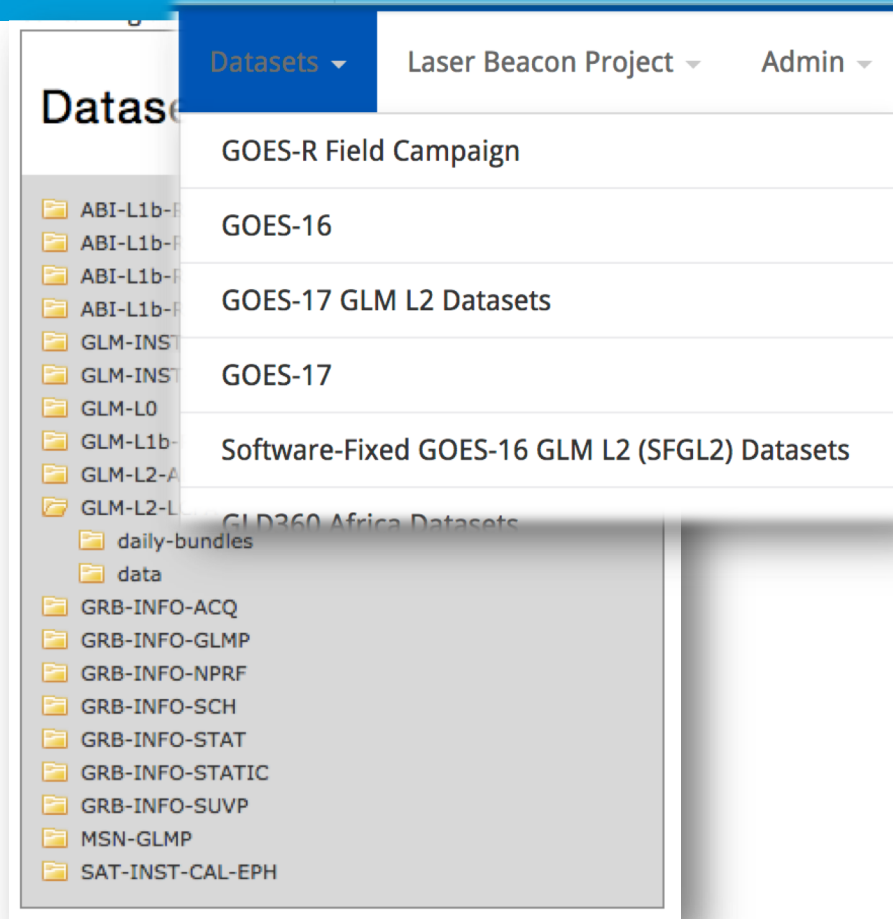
Datasets ▾ Laser Beacon Project ▾ Admin ▾

Datase

GOES-R Field Campaign

GOES-16

GOES-17 GLM L2 Datasets

GOES-17

Software-Fixed GOES-16 GLM L2 (SFGL2) Datasets

GLD360 Africa Datasets

ABI-L1b-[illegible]
ABI-L1b-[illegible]
ABI-L1b-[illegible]
ABI-L1b-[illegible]
GLM-INST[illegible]
GLM-INST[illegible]
GLM-L0
GLM-L1b-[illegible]
GLM-L2-A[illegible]
GLM-L2-L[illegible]
daily-bundles
data
GRB-INFO-ACQ
GRB-INFO-GLMP
GRB-INFO-NPRF
GRB-INFO-SCH
GRB-INFO-STAT
GRB-INFO-STATIC
GRB-INFO-SUVP
MSN-GLMP
SAT-INST-CAL-EPH